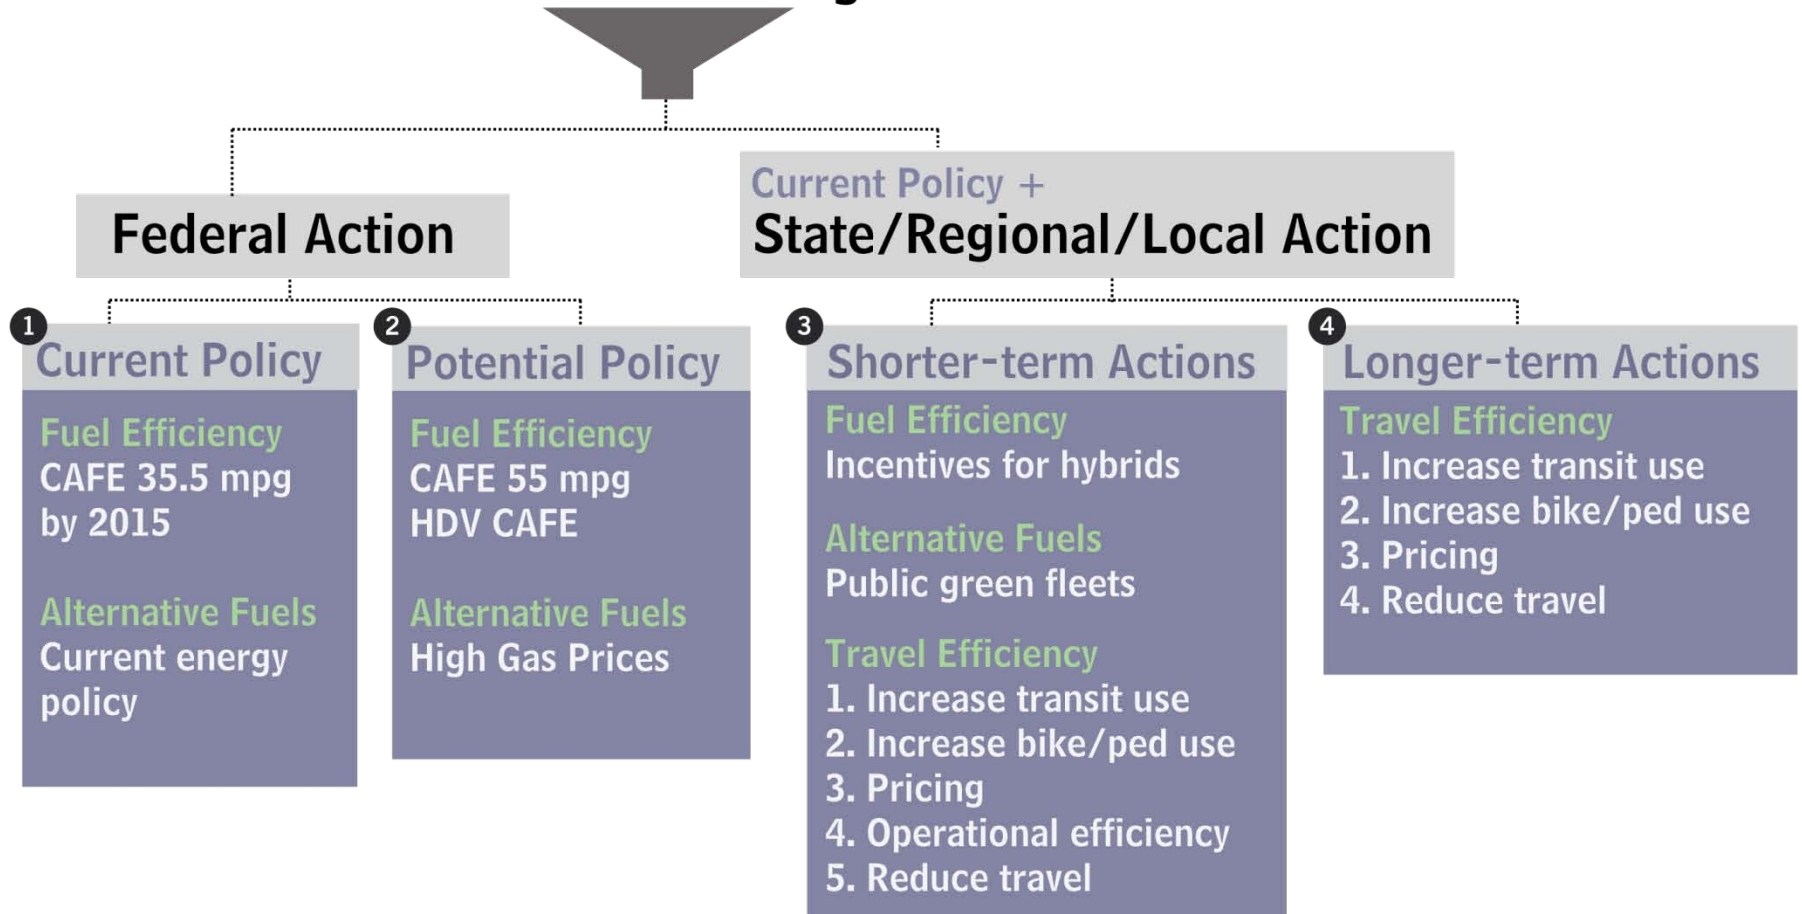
Federal Action

Current Policy +
State/Regional/Local Action

1
Current Policy
Fuel Efficiency
CAFE 35.5 mpg by 2015

Alternative Fuels
Current energy policy

2
Potential Policy
Fuel Efficiency
CAFE 55 mpg
HDV CAFE

Alternative Fuels
High Gas Prices

3
Shorter-term Actions
Fuel Efficiency
Incentives for hybrids

Alternative Fuels
Public green fleets

Travel Efficiency
1. Increase transit use
2. Increase bike/ped use
3. Pricing
4. Operational efficiency
5. Reduce travel

4
Longer-term Actions
Travel Efficiency
1. Increase transit use
2. Increase bike/ped use
3. Pricing
4. Reduce travel